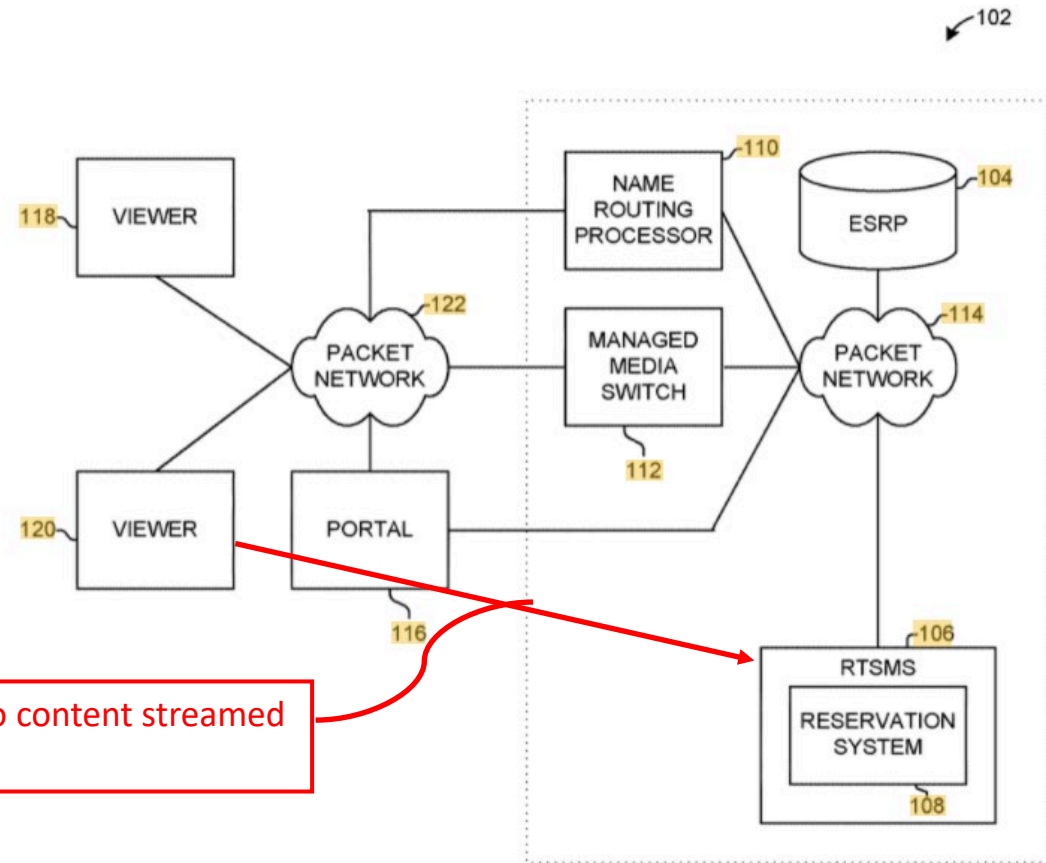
102

118 VIEWER

120 VIEWER

122 PACKET NETWORK

PORTAL

116

NAME ROUTING PROCESSOR 110

MANAGED MEDIA SWITCH

112

ESRP 104

114 PACKET NETWORK

106 RTSMS

RESERVATION SYSTEM

108

o content streamed